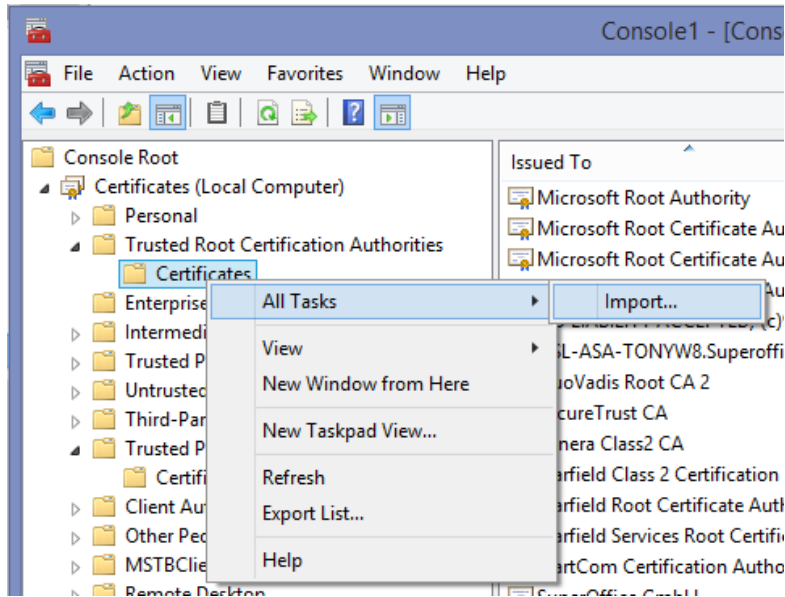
Console1 - [Cons

File Action View Favorites Window Help

Console Root
Certificates (Local Computer)
Personal
Trusted Root Certification Authorities
Certificates
Enterprise
Intermedi
Trusted P
Untrusted
Third-Par
Trusted P
Certif
Client Au
Other Pe
MSTBCli
Remote Desktop

Issued To
Microsoft Root Authority
Microsoft Root Certificate Au
Microsoft Root Certificate Au
Au
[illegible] (c)
SL-ASA-TONYW8.Superoffi
uoVadis Root CA 2
cureTrust CA
nera Class2 CA
arfield Class 2 Certification
arfield Root Certificate Auth
arfield Services Root Certifi
artCom Certification Autho
SuperOffice GmbH

All Tasks
View
New Window from Here
New Taskpad View...
Refresh
Export List...
Help

Import...